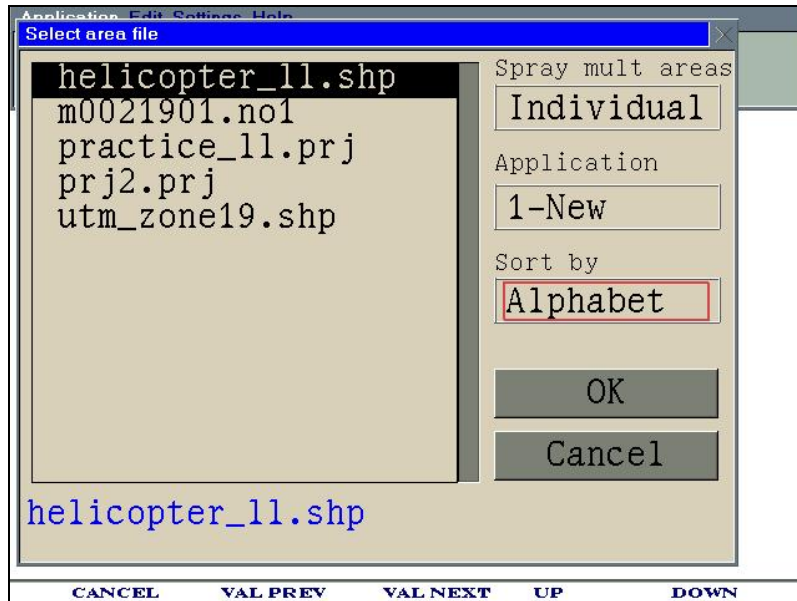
Application Edit Settings Help

Select area file

helicopter_ll.shp
m0021901.no1
practice_ll.prj
prj2.prj
utm_zone19.shp

Spray mult areas
Individual
Application
1-New
Sort by
Alphabet
OK
Cancel

helicopter_ll.shp

CANCEL VAL PREV VAL NEXT UP DOWN